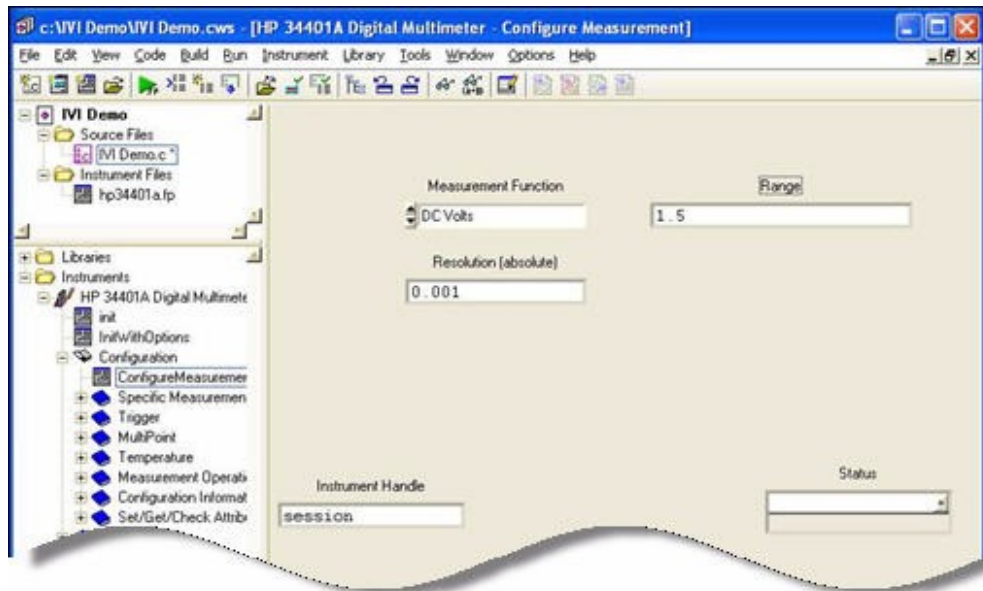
c:\IVI Demo\IVI Demo.cws - [HP 34401A Digital Multimeter - Configure Measurement]

File Edit View Code Build Run Instrument Library Tools Window Options Help

IVI Demo
Source Files
IVI Demo.c *
Instrument Files
hp34401a.fp

Libraries
Instruments
HP 34401A Digital Multimete
init
InitWithOptions
Configuration
ConfigureMeasuremer
Specific Measuremen
Trigger
MultiPoint
Temperature
Measurement Operati
Configuration Informat
Set/Get/Check Attrib

Measurement Function
DC Volts

Range
1.5

Resolution (absolute)
0.001

Instrument Handle
session

Status